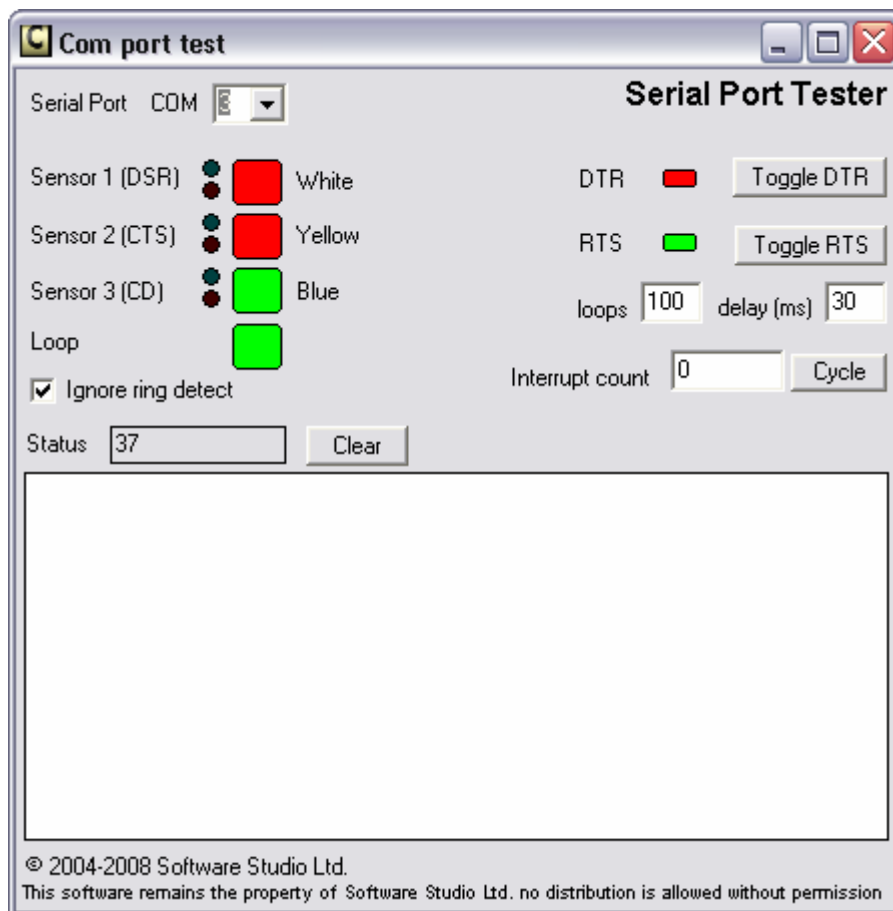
Com port test

Serial Port COM 3

Serial Port Tester

Sensor 1 (DSR) White

Sensor 2 (CTS) Yellow

Sensor 3 (CD) Blue

Loop

☑ Ignore ring detect

DTR Toggle DTR

RTS Toggle RTS

loops 100 delay (ms) 30

Interrupt count 0 Cycle

Status 37 Clear

© 2004-2008 Software Studio Ltd.

This software remains the property of Software Studio Ltd. no distribution is allowed without permission